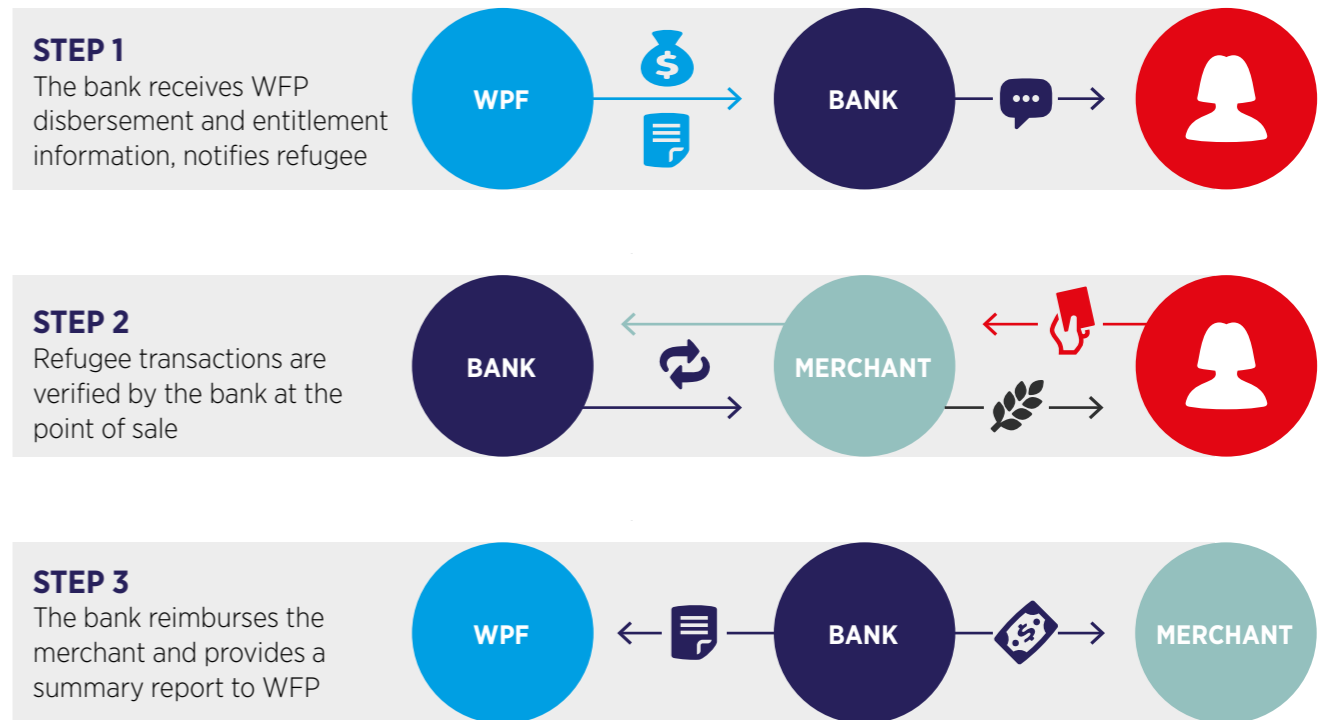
STEP 1
The bank receives WFP disbersement and entitlement information, notifies refugee

WPF

BANK

STEP 2
Refugee transactions are verified by the bank at the point of sale

BANK

MERCHANT

STEP 3
The bank reimburses the merchant and provides a summary report to WFP

WPF

BANK

MERCHANT